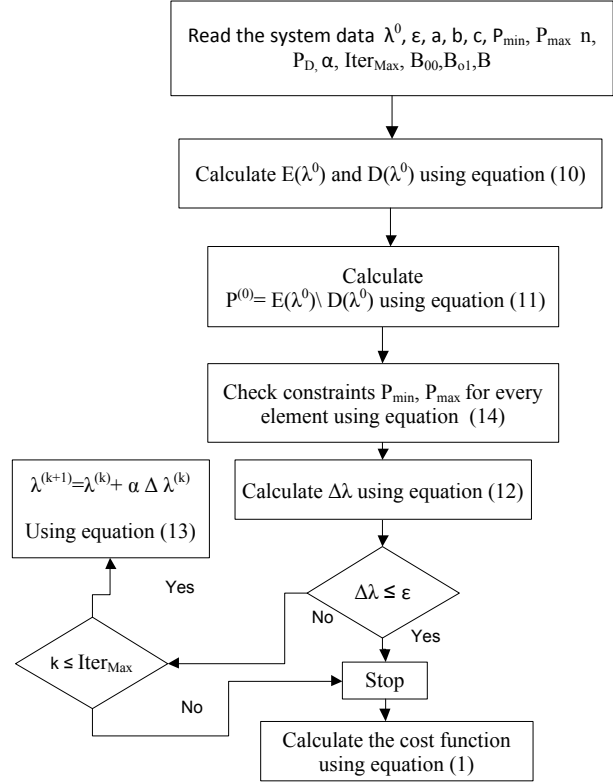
Read the system data $\lambda^0$, ε, a, b, c, $P_{min}$, $P_{max}$ n, $P_{D,}$ α, $Iter_{Max}$, $B_{00}$,$B_{o1}$,B

Calculate $E(\lambda^0)$ and $D(\lambda^0)$ using equation (10)

Calculate $P^{(0)}= E(\lambda^0) \backslash D(\lambda^0)$ using equation (11)

Check constraints $P_{min}$, $P_{max}$ for every element using equation (14)

Calculate $\Delta\lambda$ using equation (12)

$\Delta\lambda \leq \varepsilon$

No

Yes

$k \leq Iter_{Max}$

Yes

No

$\lambda^{(k+1)}=\lambda^{(k)}+ \alpha\ \Delta\ \lambda^{(k)}$

Using equation (13)

Stop

Calculate the cost function using equation (1)